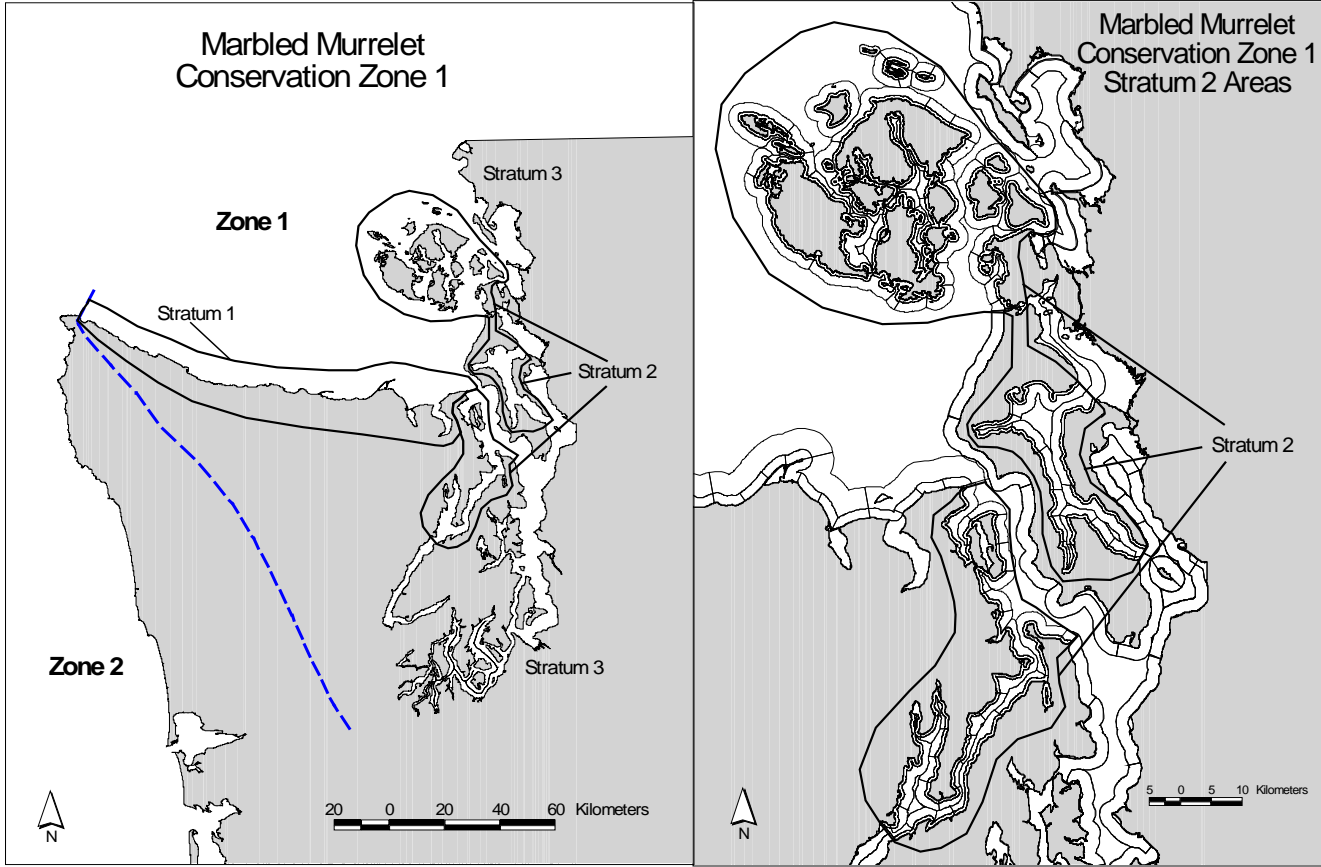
Marbled Murrelet
Conservation Zone 1

Stratum 3

Zone 1

Stratum 1

Stratum 2

Zone 2

Stratum 3

N

20 0 20 40 60 Kilometers

Marbled Murrelet
Conservation Zone 1
Stratum 2 Areas

Stratum 2

N

5 0 5 10 Kilometers